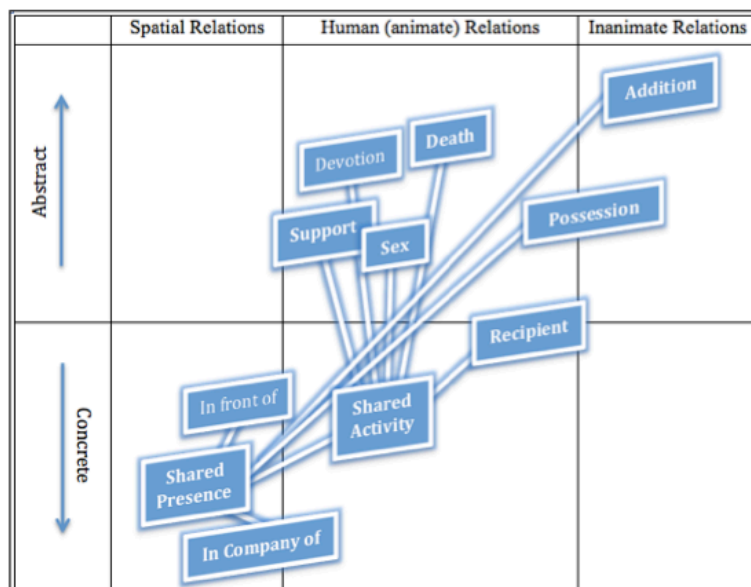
| | Spatial Relations | Human (animate) Relations | Inanimate Relations |
|---|---|---|---|
| Abstract | | Devotion, Death, Support, Sex | Addition, Possession |
| Concrete | In front of, Shared Presence, In Company of | Shared Activity | Recipient |